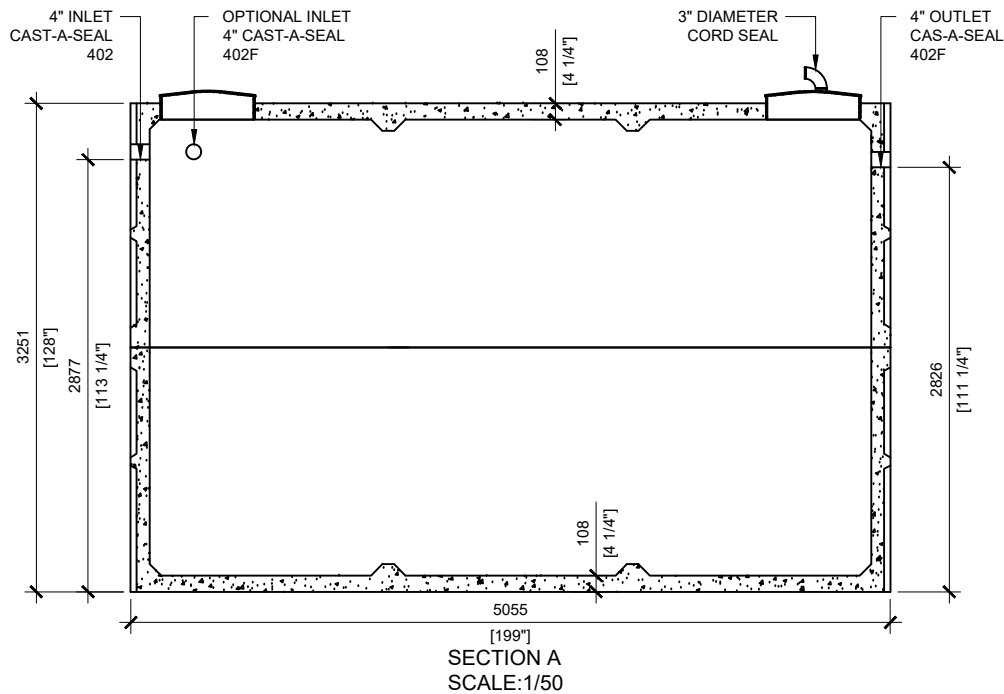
4" INLET
CAST-A-SEAL
402

OPTIONAL INLET
4" CAST-A-SEAL
402F

108
[4 1/4"]

3" DIAMETER
CORD SEAL

4" OUTLET
CAS-A-SEAL
402F

3251
[128"]

2877
[113 1/4"]

2826
[111 1/4"]

108
[4 1/4"]

5055
[199"]

SECTION A
SCALE:1/50